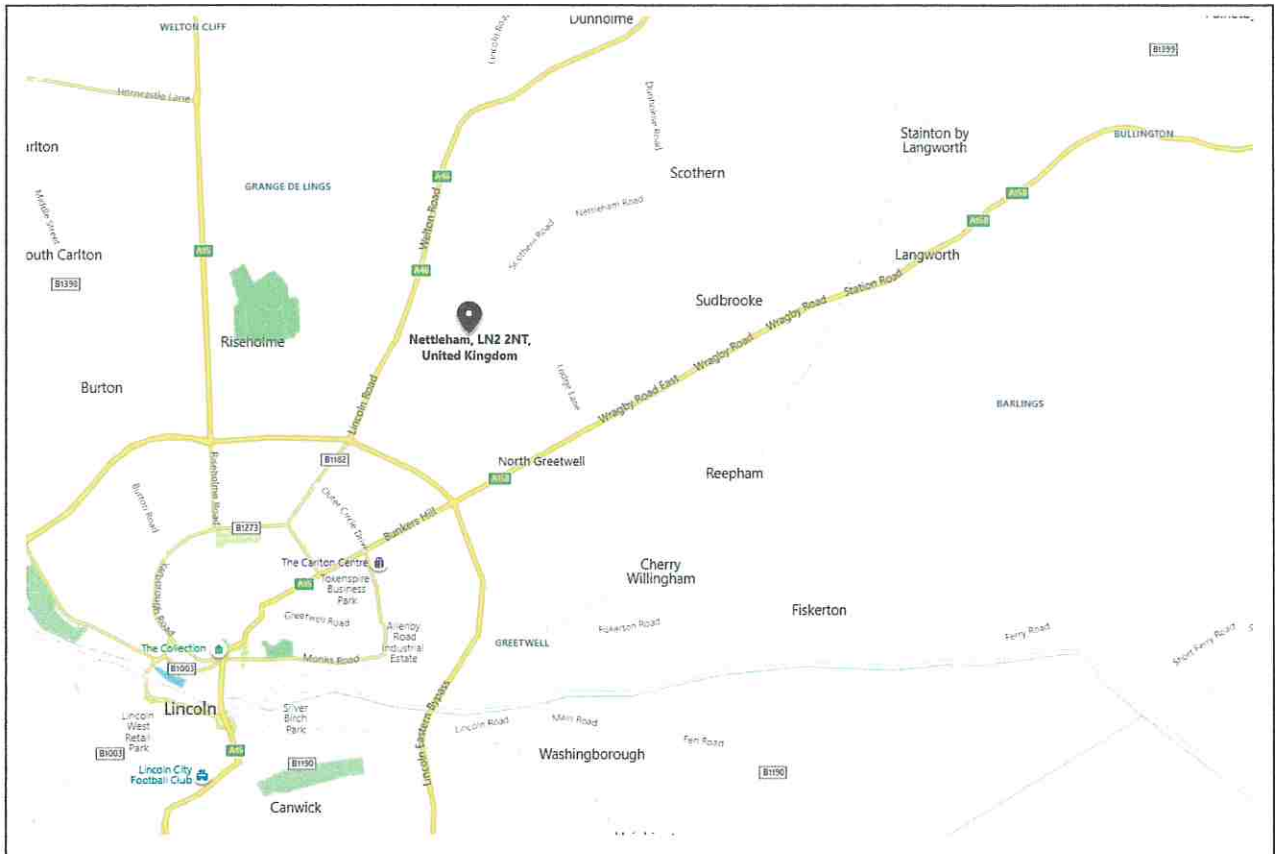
WELTON CLIFF
Dunholme
Lincoln Rd
B1399
Hermeston Lane
Dunholme Road
Stainton by Langworth
BULLINGTON
rlton
Scothern
GRANGE DE LINGS
A46
Welton Road
Middle Street
Nettleham Road
A158
A158
Scothern Road
A15
Langworth
outh Carlton
A46
Station Road
B1398
Sudbrooke
Wragby Road
Wragby Road
Nettleham, LN2 2NT, United Kingdom
Riseholme
Ledge Lane
Wragby Road East
Burton
Lincoln Road
BARLINGS
B1182
North Greetwell
Reepham
A158
Burton Road
Riseholme Road
Outer Circle Drive
Bunkers Hill
B1273
The Carlton Centre
Cherry Willingham
Yarborough Road
A15
Tokenspire Business Park
Fiskerton
Greetwell Road
Allenby Road Industrial Estate
Fiskerton Road
Ferry Road
Short Ferry Road
The Collection
GREETWELL
B1003
Monks Road
Lincoln
Silver Birch Park
Lincoln Road
Main Road
Lincoln West Retail Park
Lincoln Eastern Bypass
Washingborough
B1003
Fen Road
A15
Lincoln City Football Club
B1190
B1190
Canwick